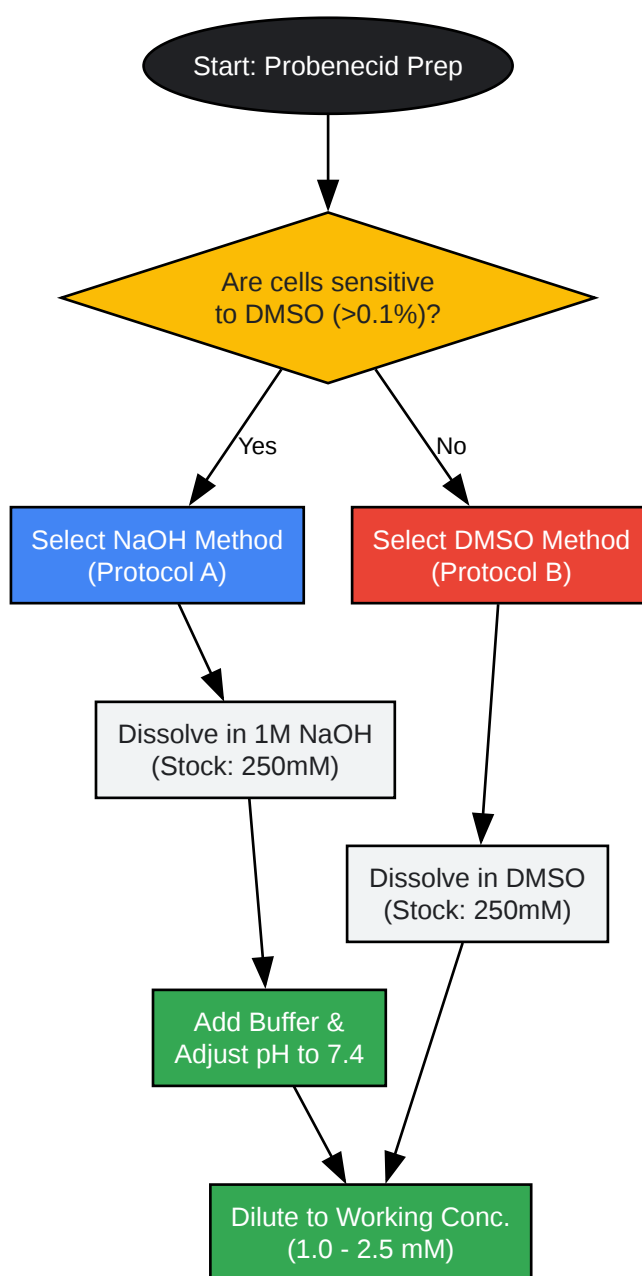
Start: Probenecid Prep

Are cells sensitive to DMSO (>0.1%)?

Yes

No

Select NaOH Method (Protocol A)

Select DMSO Method (Protocol B)

Dissolve in 1M NaOH (Stock: 250mM)

Dissolve in DMSO (Stock: 250mM)

Add Buffer & Adjust pH to 7.4

Dilute to Working Conc. (1.0 - 2.5 mM)